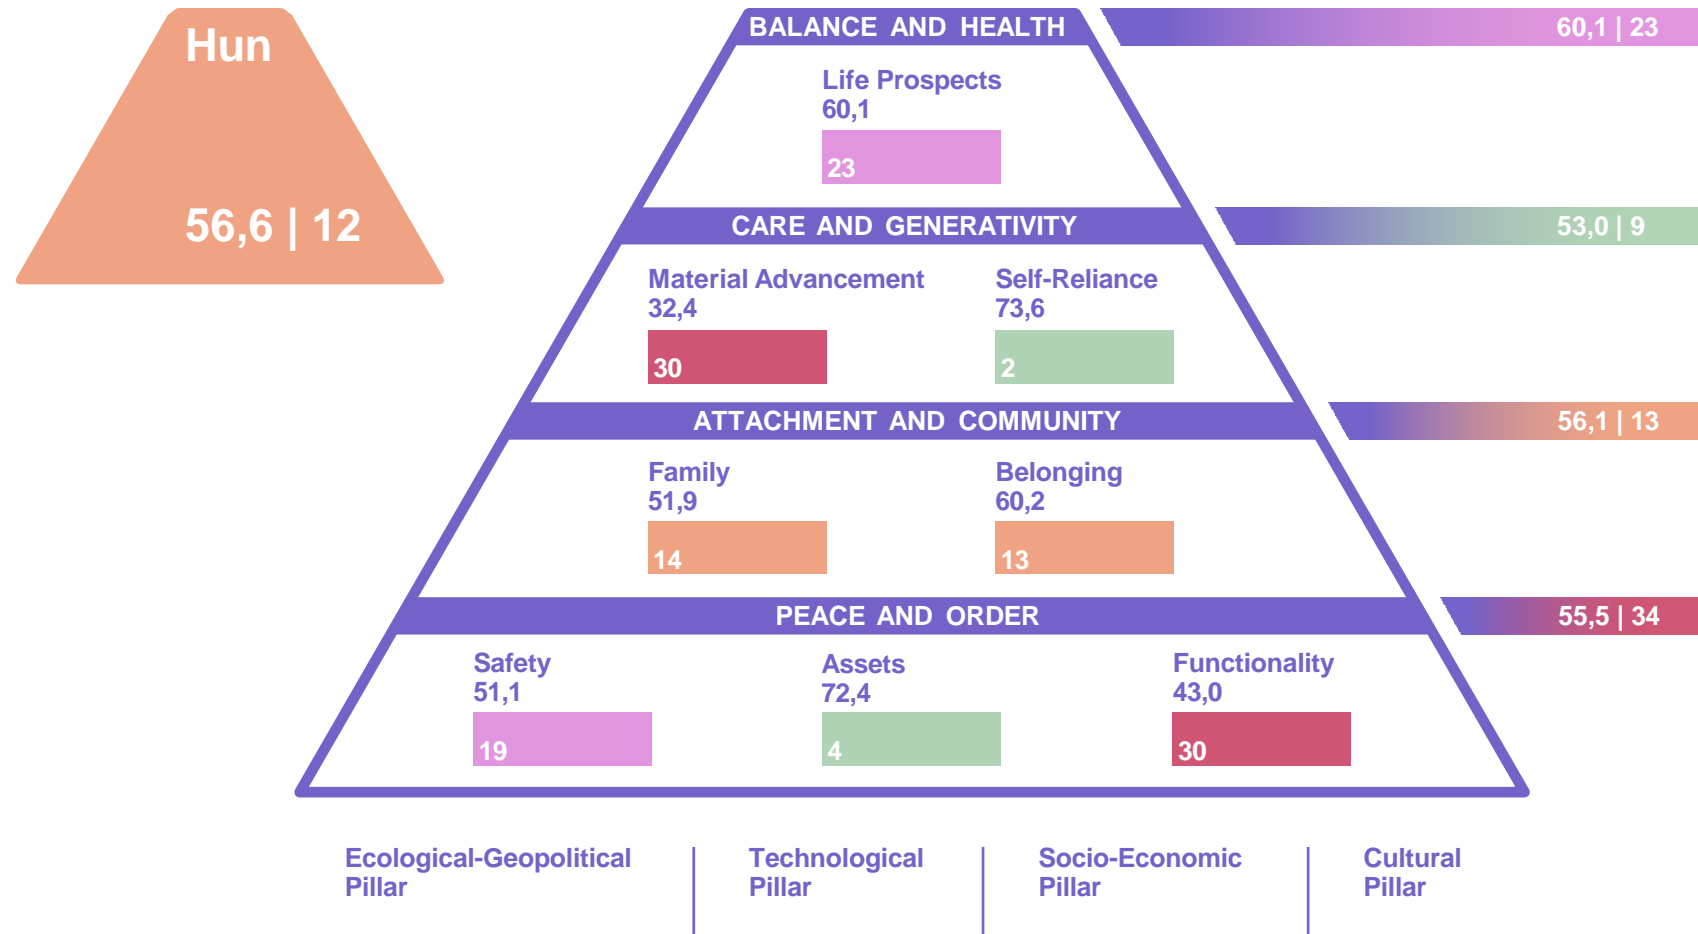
Hun

56,6 | 12

BALANCE AND HEALTH

60,1 | 23

Life Prospects
60,1

23

CARE AND GENERATIVITY

53,0 | 9

Material Advancement
32,4

30

Self-Reliance
73,6

2

ATTACHMENT AND COMMUNITY

56,1 | 13

Family
51,9

14

Belonging
60,2

13

PEACE AND ORDER

55,5 | 34

Safety
51,1

19

Assets
72,4

4

Functionality
43,0

30

Ecological-Geopolitical Pillar

Technological Pillar

Socio-Economic Pillar

Cultural Pillar